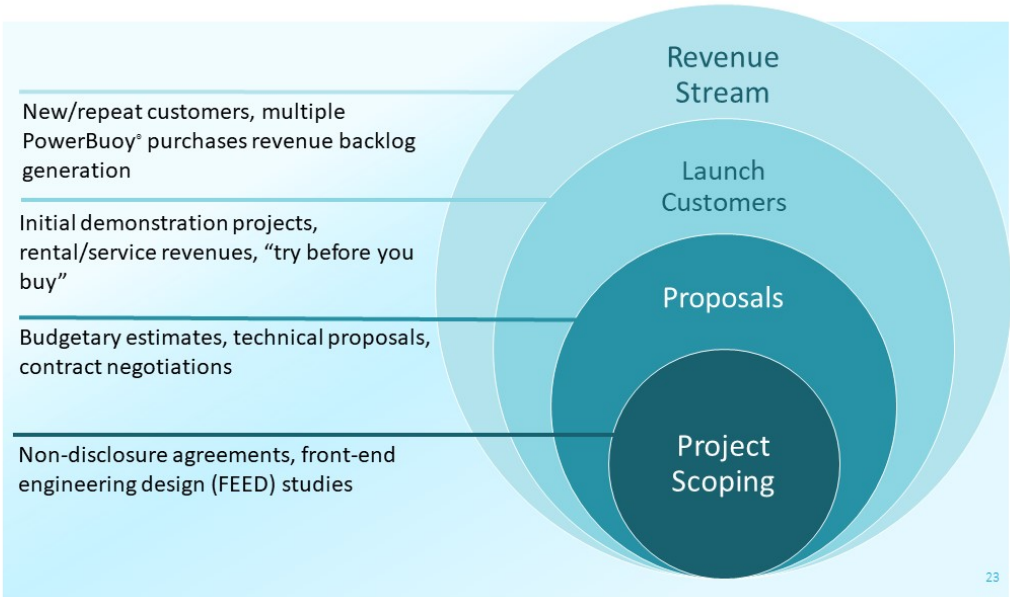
New/repeat customers, multiple PowerBuoy® purchases revenue backlog generation

Initial demonstration projects, rental/service revenues, “try before you buy”

Budgetary estimates, technical proposals, contract negotiations

Non-disclosure agreements, front-end engineering design (FEED) studies

Revenue Stream

Launch Customers

Proposals

Project Scoping

23